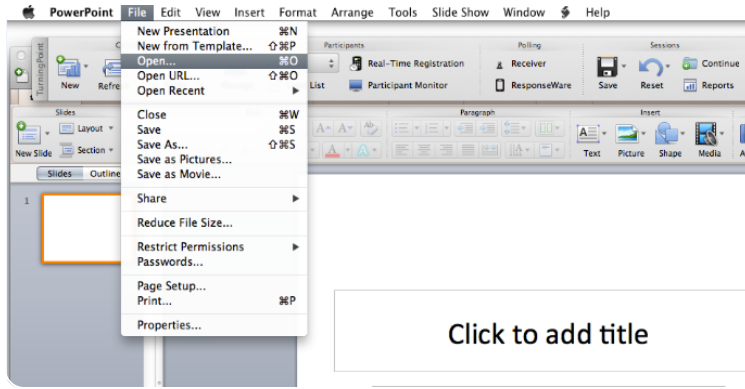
PowerPoint File Edit View Insert Format Arrange Tools Slide Show Window Help

New Presentation ⌘N
New from Template... ⇧⌘P
Open... ⌘O
Open URL... ⇧⌘O
Open Recent
Close ⌘W
Save ⌘S
Save As... ⇧⌘S
Save as Pictures...
Save as Movie...
Share
Reduce File Size...
Restrict Permissions
Passwords...
Page Setup...
Print... ⌘P
Properties...

TurningPoint
New
Refre
Participants
Real-Time Registration
List
Participant Monitor
Polling
Receiver
ResponseWare
Sessions
Save
Reset
Continue
Reports

Slides
Layout
New Slide
Section
Paragraph
Insert
Text
Picture
Shape
Media

Slides Outline
1

Click to add title